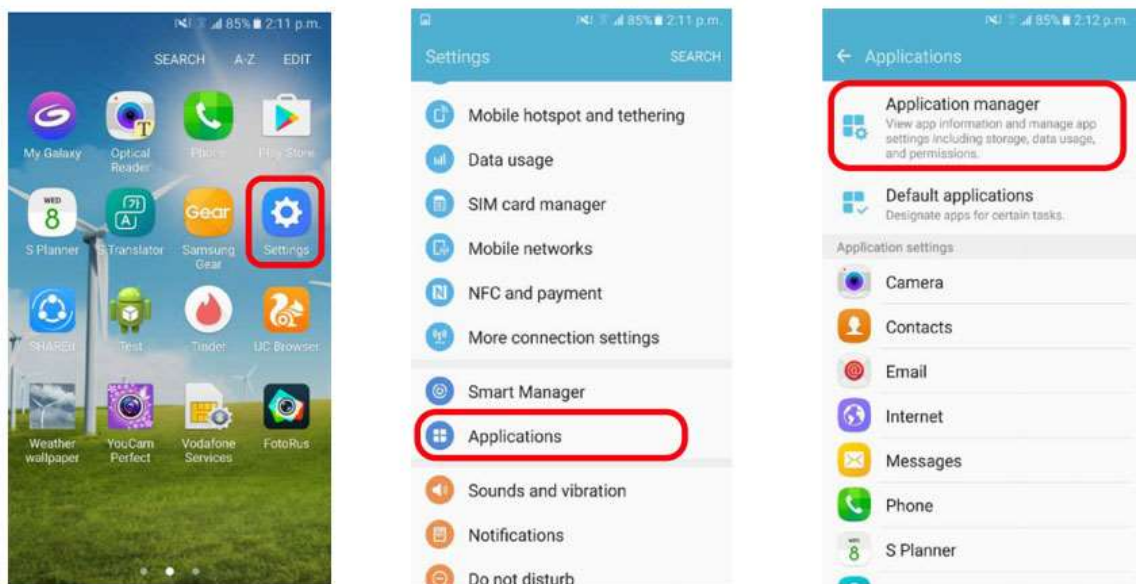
85% 2:11 p.m.

SEARCH A-Z EDIT

My Galaxy
Optical Reader
Phone
Play Store

WED 8
S Planner
S Translator
Gear
Samsung Gear
Settings

SHAREit
Test
Tinder
UC Browser

Weather wallpaper
YouCam Perfect
Vodafone Services
FotoRus

85% 2:11 p.m.

Settings SEARCH

Mobile hotspot and tethering
Data usage
SIM card manager
Mobile networks
NFC and payment
More connection settings
Smart Manager
Applications
Sounds and vibration
Notifications
Do not disturb

85% 2:12 p.m.

← Applications

Application manager
View app information and manage app settings including storage, data usage, and permissions.

Default applications
Designate apps for certain tasks.

Application settings

Camera
Contacts
Email
Internet
Messages
Phone
8
S Planner